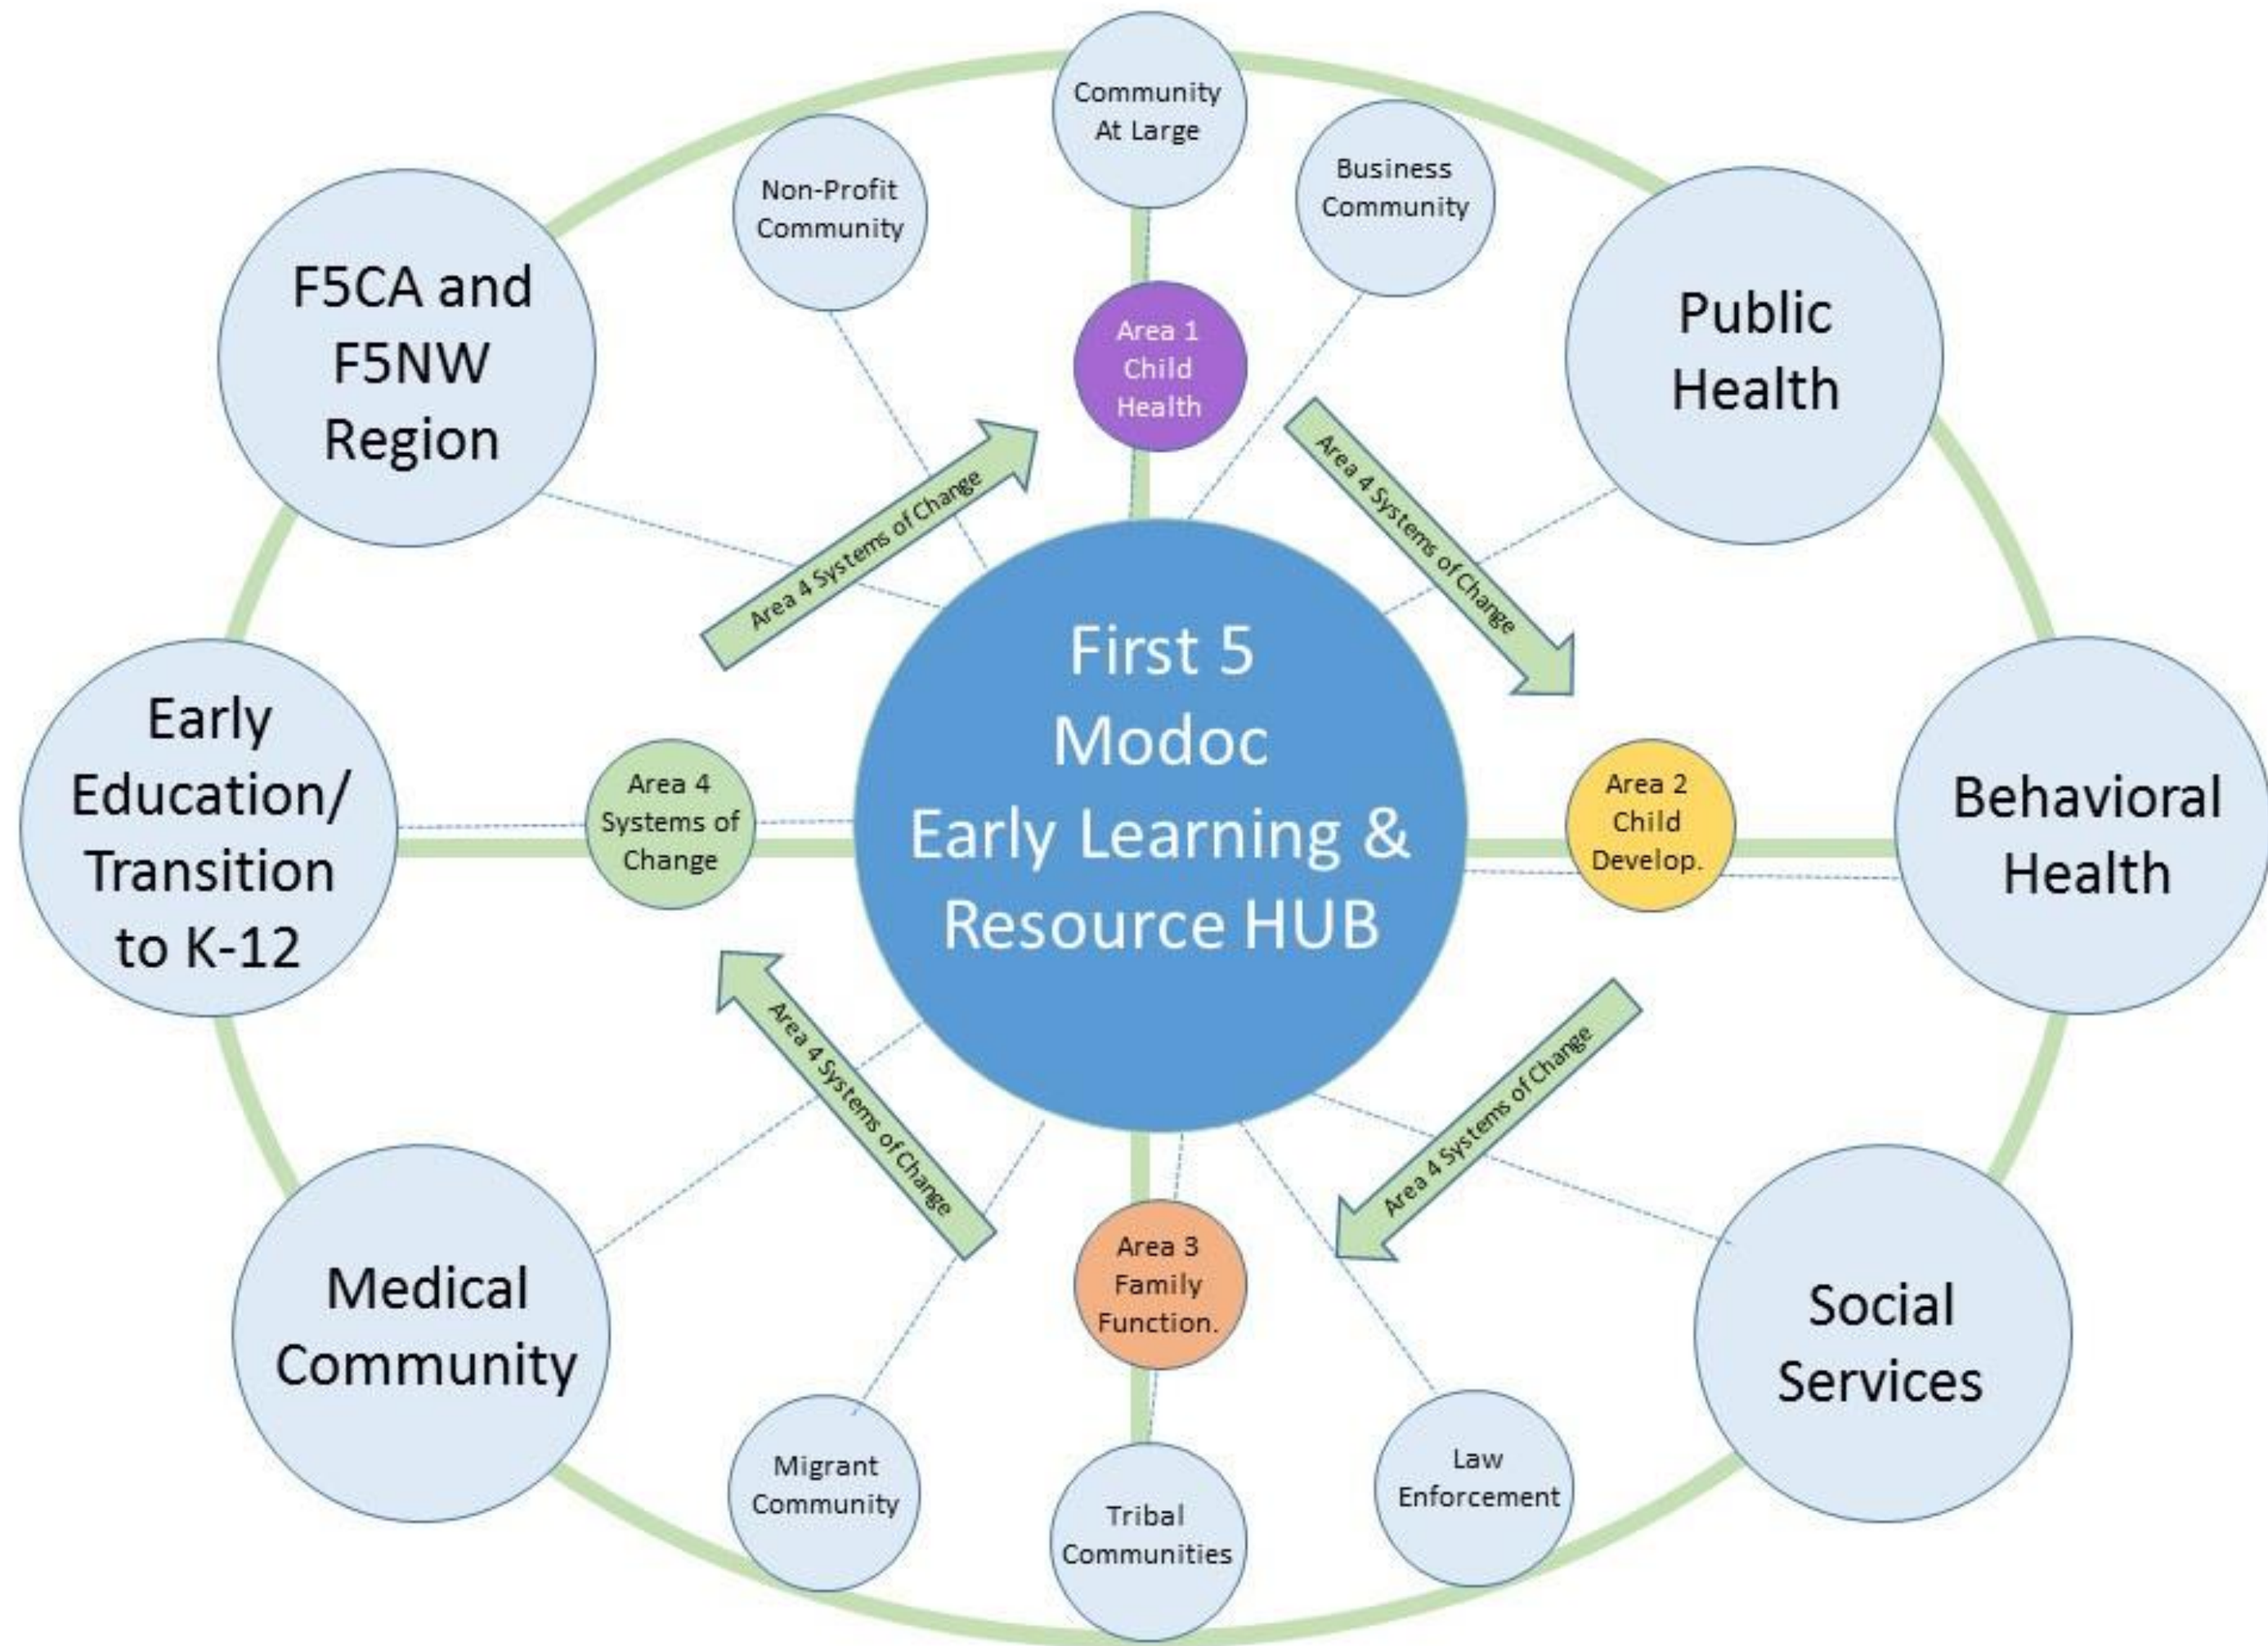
Community At Large

Non-Profit Community

Business Community

F5CA and F5NW Region

Public Health

Area 1 Child Health

Area 4 Systems of Change

Area 4 Systems of Change

First 5 Modoc Early Learning & Resource HUB

Early Education/ Transition to K-12

Area 4 Systems of Change

Area 2 Child Develop.

Behavioral Health

Area 4 Systems of Change

Area 4 Systems of Change

Area 3 Family Function.

Medical Community

Social Services

Migrant Community

Tribal Communities

Law Enforcement